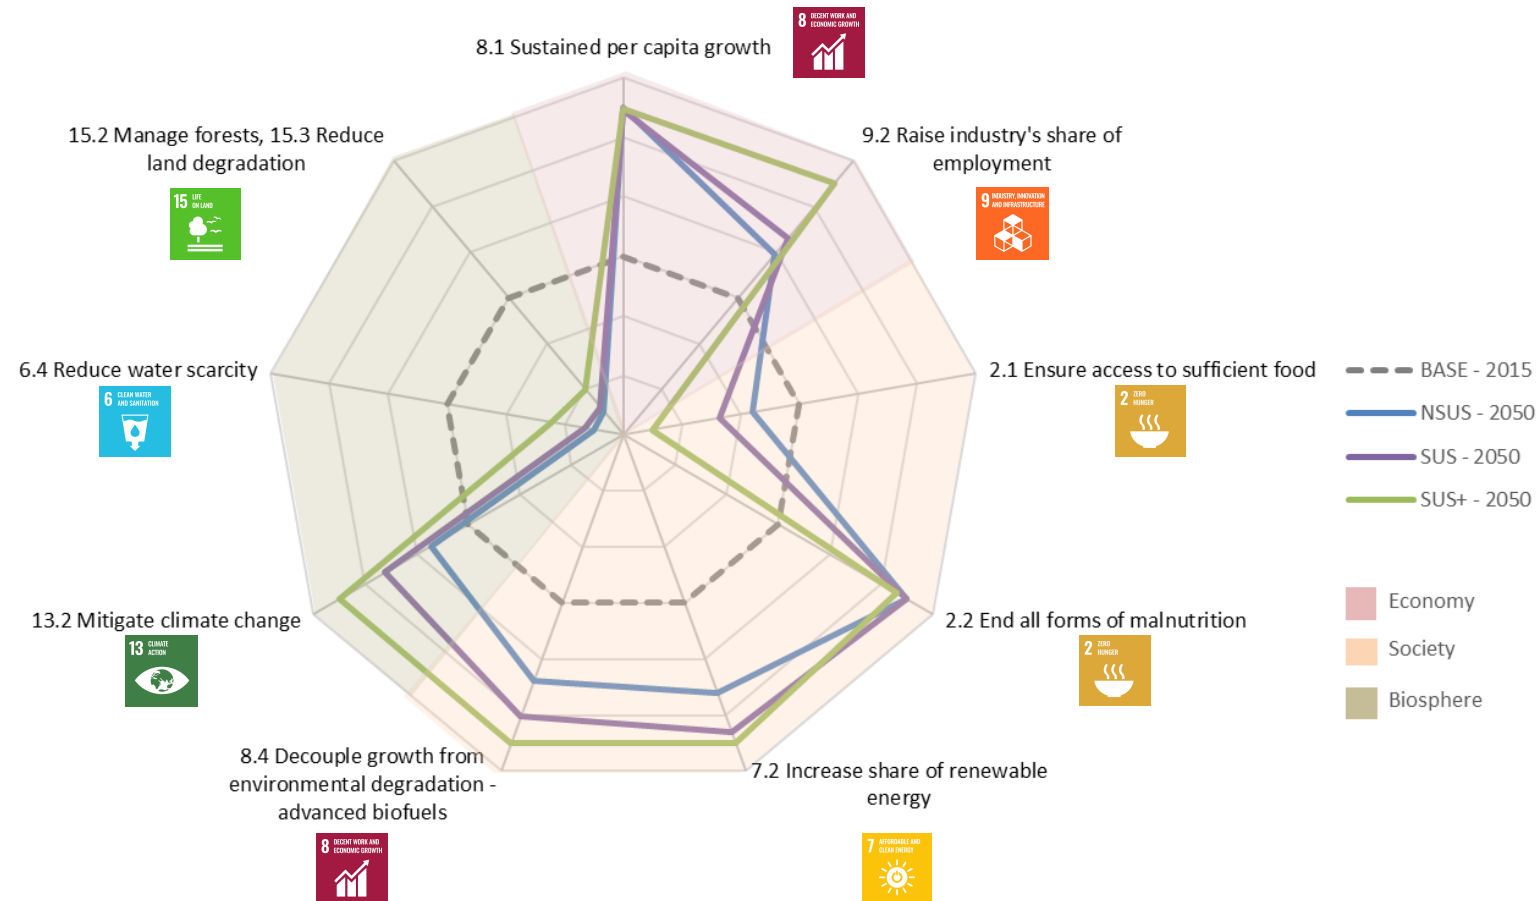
8.1 Sustained per capita growth

8 DECENT WORK AND ECONOMIC GROWTH

15.2 Manage forests, 15.3 Reduce land degradation

15 LIFE ON LAND

9.2 Raise industry's share of employment

9 INDUSTRY, INNOVATION AND INFRASTRUCTURE

6.4 Reduce water scarcity

6 CLEAN WATER AND SANITATION

2.1 Ensure access to sufficient food

2 ZERO HUNGER

BASE - 2015
NSUS - 2050
SUS - 2050
SUS+ - 2050

Economy
Society
Biosphere

13.2 Mitigate climate change

13 CLIMATE ACTION

2.2 End all forms of malnutrition

2 ZERO HUNGER

8.4 Decouple growth from environmental degradation - advanced biofuels

8 DECENT WORK AND ECONOMIC GROWTH

7.2 Increase share of renewable energy

7 AFFORDABLE AND CLEAN ENERGY